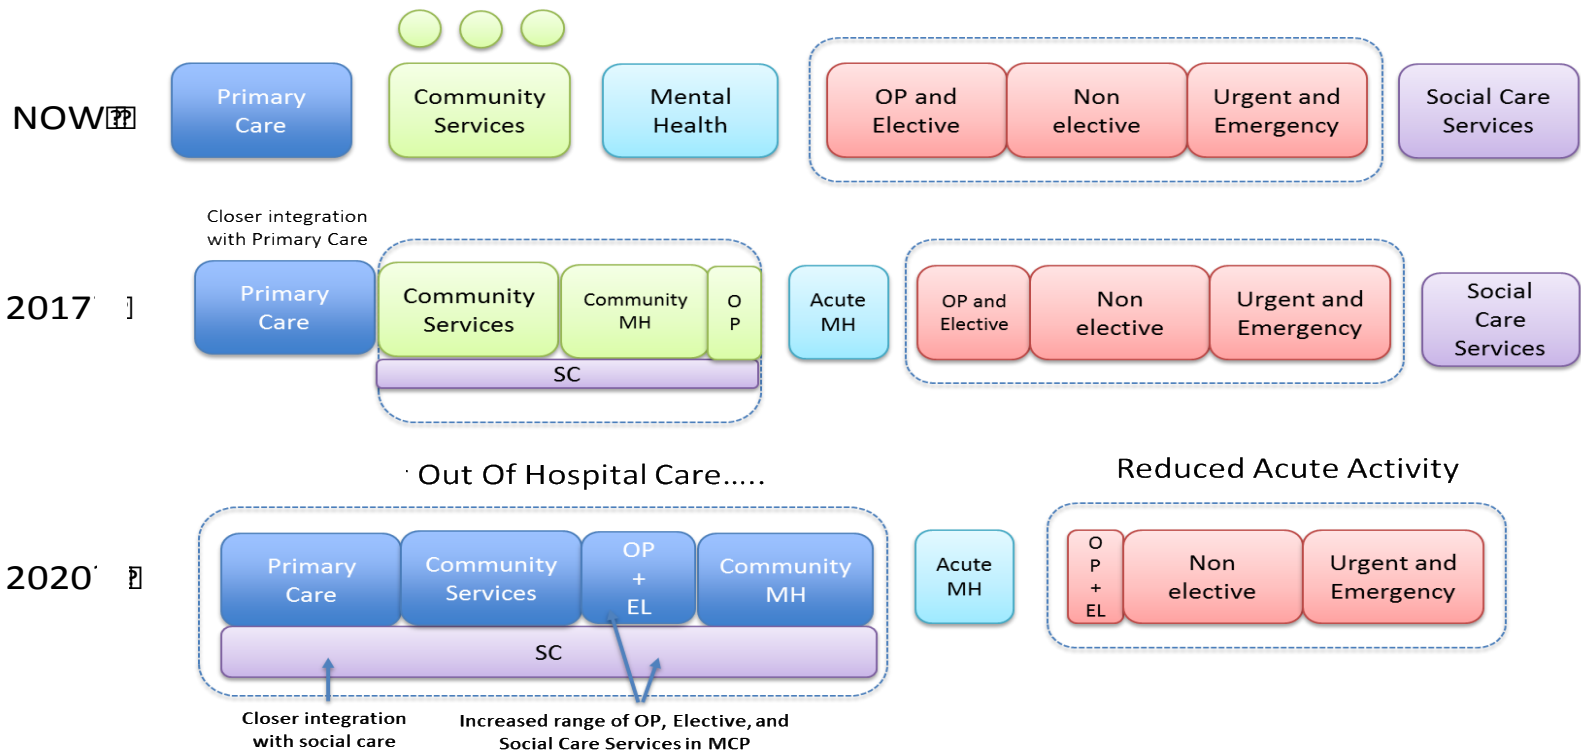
NOW

Primary Care

Community Services

Mental Health

OP and Elective

Non elective

Urgent and Emergency

Social Care Services

Closer integration with Primary Care

2017

Primary Care

Community Services

Community MH

O P

SC

Acute MH

OP and Elective

Non elective

Urgent and Emergency

Social Care Services

Out Of Hospital Care.....

Reduced Acute Activity

2020

Primary Care

Community Services

OP + EL

Community MH

SC

Acute MH

O P + EL

Non elective

Urgent and Emergency

Closer integration with social care

Increased range of OP, Elective, and Social Care Services in MCP